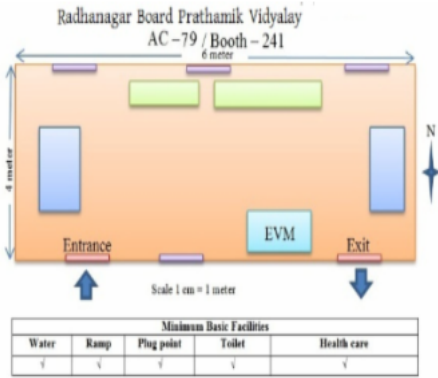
Radhanagar Board Prathamik Vidyalay
AC – 79 / Booth – 241

6 meter

4 meter

N

EVM

Entrance

Exit

Scale 1 cm = 1 meter

| Minimum Basic Facilities | | | | |
|---|---|---|---|---|
| Water | Ramp | Plug point | Toilet | Health care |
| √ | √ | √ | √ | √ |